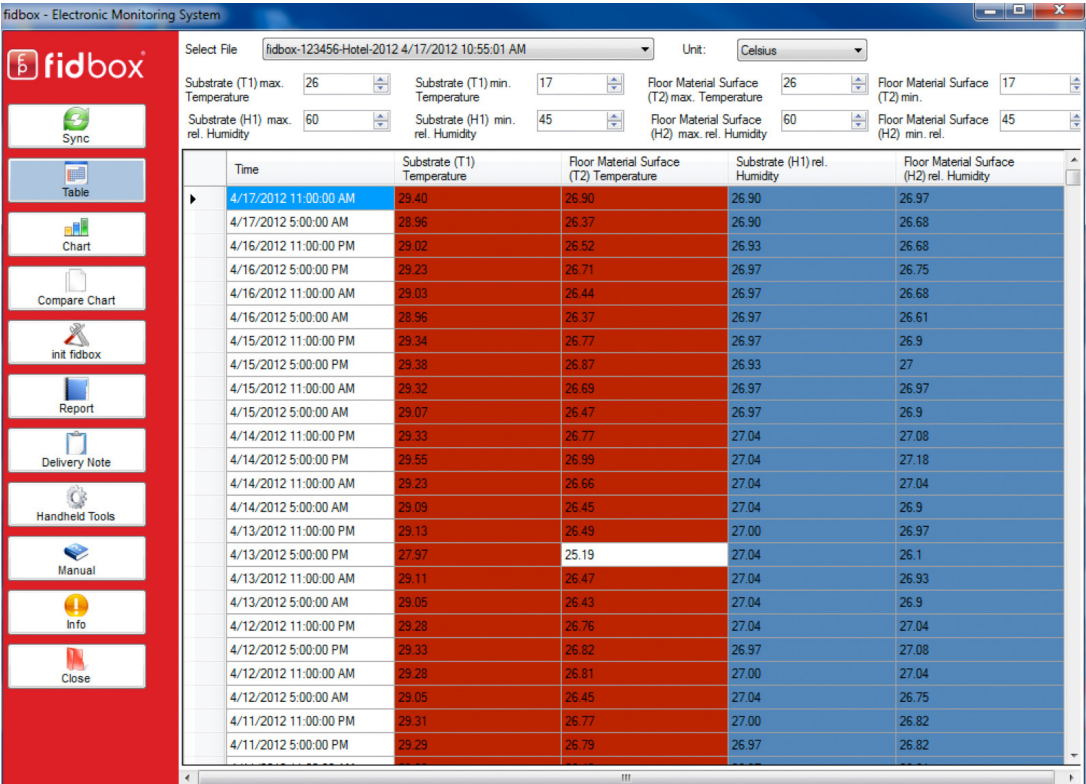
fidbox - Electronic Monitoring System

fidbox

Sync
Table
Chart
Compare Chart
init fidbox
Report
Delivery Note
Handheld Tools
Manual
Info
Close

Select File fidbox-123456-Hotel-2012 4/17/2012 10:55:01 AM
Unit: Celsius

Substrate (T1) max. Temperature 26
Substrate (T1) min. Temperature 17
Floor Material Surface (T2) max. Temperature 26
Floor Material Surface (T2) min. 17
Substrate (H1) max. rel. Humidity 60
Substrate (H1) min. rel. Humidity 45
Floor Material Surface (H2) max. rel. Humidity 60
Floor Material Surface (H2) min. rel. 45

| Time | Substrate (T1) Temperature | Floor Material Surface (T2) Temperature | Substrate (H1) rel. Humidity | Floor Material Surface (H2) rel. Humidity |
|---|---|---|---|---|
| 4/17/2012 11:00:00 AM | 29.40 | 26.90 | 26.90 | 26.97 |
| 4/17/2012 5:00:00 AM | 28.96 | 26.37 | 26.90 | 26.68 |
| 4/16/2012 11:00:00 PM | 29.02 | 26.52 | 26.93 | 26.68 |
| 4/16/2012 5:00:00 PM | 29.23 | 26.71 | 26.97 | 26.75 |
| 4/16/2012 11:00:00 AM | 29.03 | 26.44 | 26.97 | 26.68 |
| 4/16/2012 5:00:00 AM | 28.96 | 26.37 | 26.97 | 26.61 |
| 4/15/2012 11:00:00 PM | 29.34 | 26.77 | 26.97 | 26.9 |
| 4/15/2012 5:00:00 PM | 29.38 | 26.87 | 26.93 | 27 |
| 4/15/2012 11:00:00 AM | 29.32 | 26.69 | 26.97 | 26.97 |
| 4/15/2012 5:00:00 AM | 29.07 | 26.47 | 26.97 | 26.9 |
| 4/14/2012 11:00:00 PM | 29.33 | 26.77 | 27.04 | 27.08 |
| 4/14/2012 5:00:00 PM | 29.55 | 26.99 | 27.04 | 27.18 |
| 4/14/2012 11:00:00 AM | 29.23 | 26.66 | 27.04 | 27.04 |
| 4/14/2012 5:00:00 AM | 29.09 | 26.45 | 27.04 | 26.9 |
| 4/13/2012 11:00:00 PM | 29.13 | 26.49 | 27.00 | 26.97 |
| 4/13/2012 5:00:00 PM | 27.97 | 25.19 | 27.04 | 26.1 |
| 4/13/2012 11:00:00 AM | 29.11 | 26.47 | 27.04 | 26.93 |
| 4/13/2012 5:00:00 AM | 29.05 | 26.43 | 27.04 | 26.9 |
| 4/12/2012 11:00:00 PM | 29.28 | 26.76 | 27.04 | 27.04 |
| 4/12/2012 5:00:00 PM | 29.33 | 26.82 | 26.97 | 27.08 |
| 4/12/2012 11:00:00 AM | 29.28 | 26.81 | 27.00 | 27.04 |
| 4/12/2012 5:00:00 AM | 29.05 | 26.45 | 27.04 | 26.75 |
| 4/11/2012 11:00:00 PM | 29.31 | 26.77 | 27.00 | 26.82 |
| 4/11/2012 5:00:00 PM | 29.29 | 26.79 | 26.97 | 26.82 |